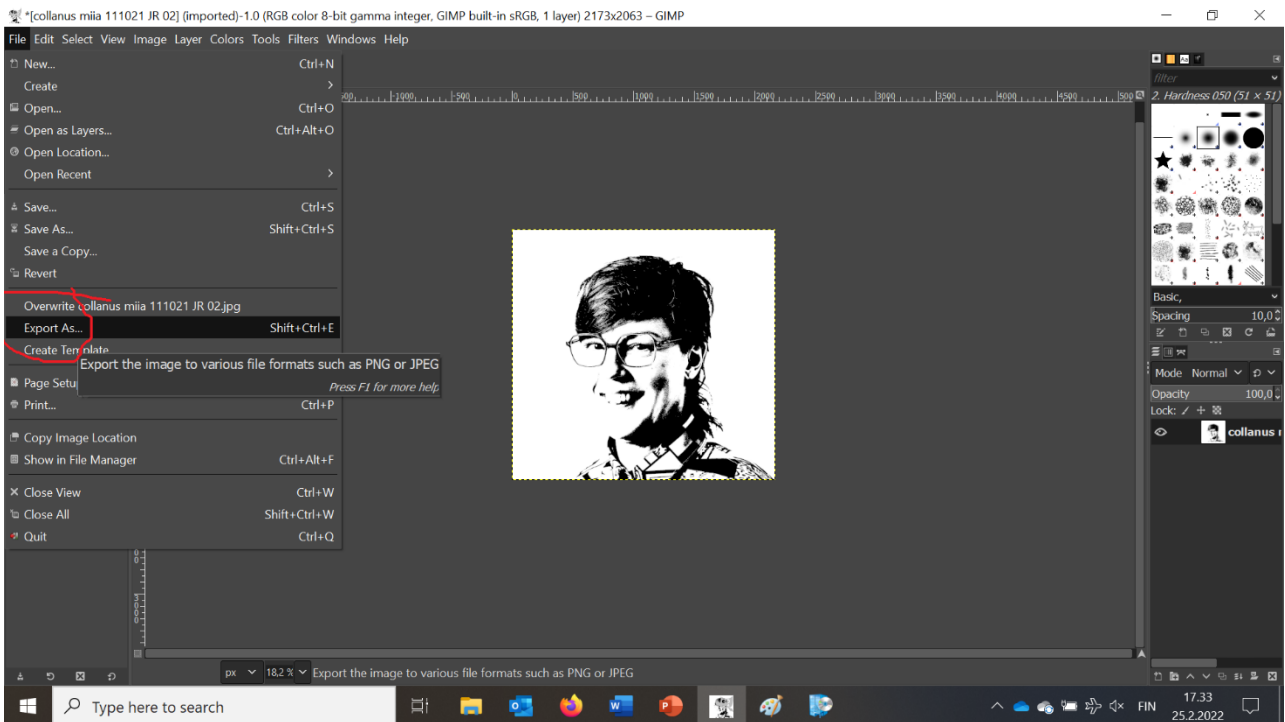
*[collanus miia 111021 JR 02] (imported)-1.0 (RGB color 8-bit gamma integer, GIMP built-in sRGB, 1 layer) 2173x2063 – GIMP

File Edit Select View Image Layer Colors Tools Filters Windows Help

New... Ctrl+N
Create
Open... Ctrl+O
Open as Layers... Ctrl+Alt+O
Open Location...
Open Recent

Save... Ctrl+S
Save As... Shift+Ctrl+S
Save a Copy...
Revert

Overwrite collanus miia 111021 JR 02.jpg
Export As... Shift+Ctrl+E
Create Template...

Page Setu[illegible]
Print... Ctrl+P

Copy Image Location
Show in File Manager Ctrl+Alt+F

Close View Ctrl+W
Close All Shift+Ctrl+W
Quit Ctrl+Q

Export the image to various file formats such as PNG or JPEG
Press F1 for more help

500 1000 1500 0 500 1000 1500 2000 2500 3000 3500 4000 4500 500

filter
2. Hardness 050 (51 × 51)
Basic,
Spacing 10,0
Mode Normal
Opacity 100,0
Lock:
collanus r

px 18,2 % Export the image to various file formats such as PNG or JPEG

Type here to search
FIN 17.33 25.2.2022